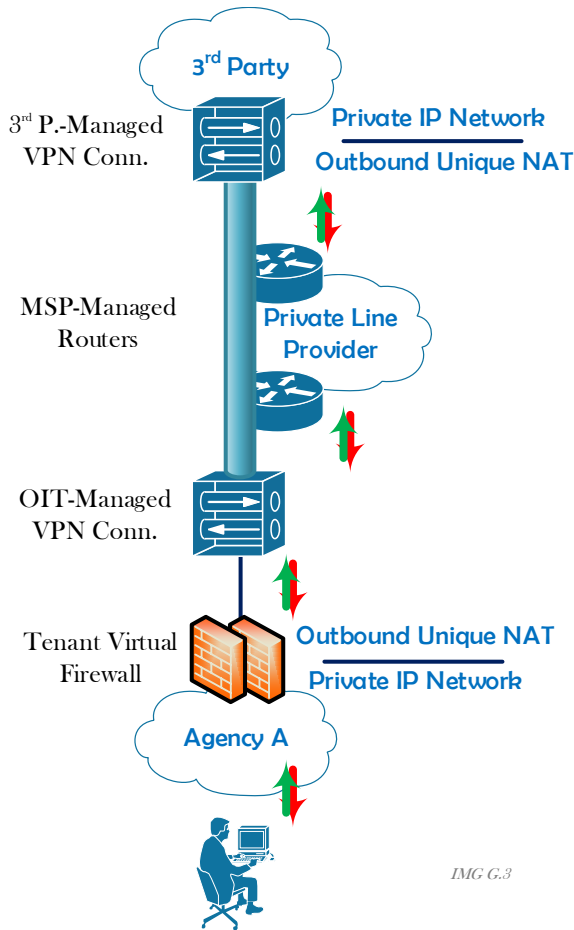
3rd Party

3rd P.-Managed VPN Conn.

Private IP Network

Outbound Unique NAT

MSP-Managed Routers

Private Line Provider

OIT-Managed VPN Conn.

Tenant Virtual Firewall

Outbound Unique NAT

Private IP Network

Agency A

IMG G.3